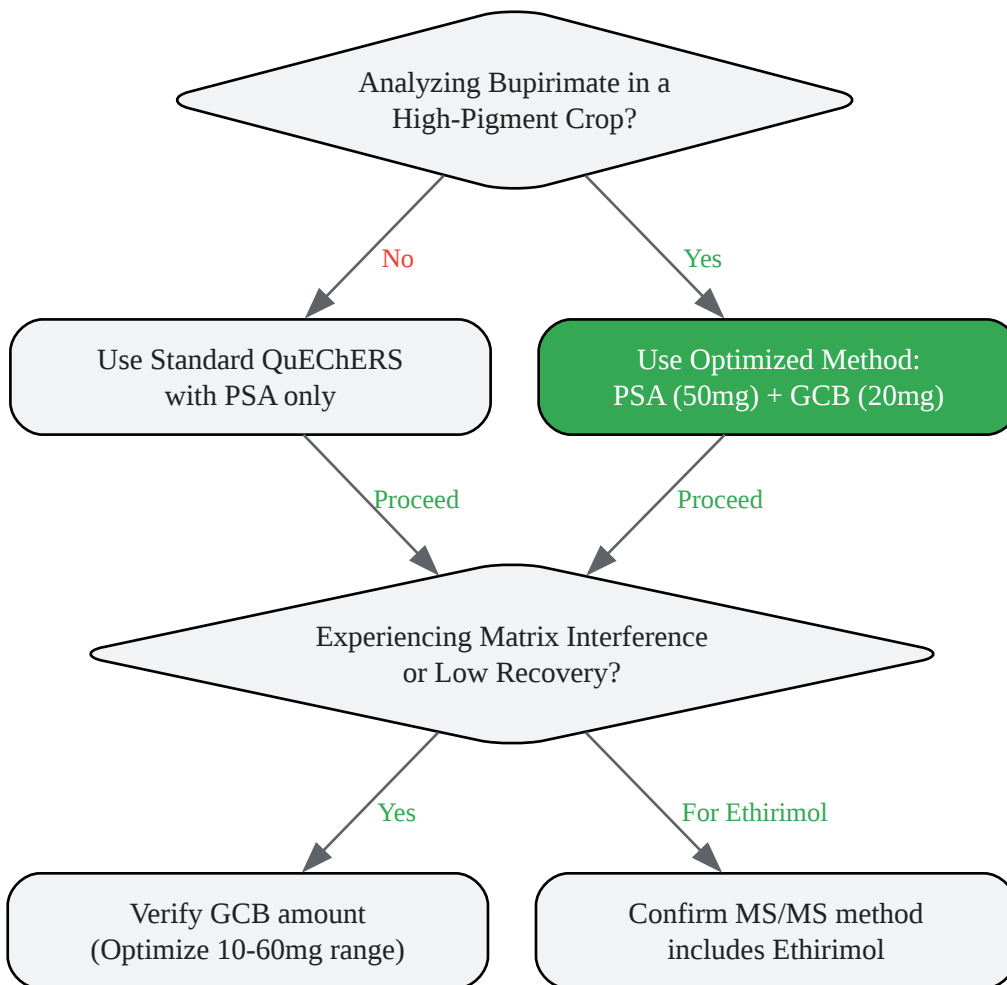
Analyzing Bupirimate in a High-Pigment Crop?

No

Yes

Use Standard QuEChERS with PSA only

Use Optimized Method: PSA (50mg) + GCB (20mg)

Proceed

Proceed

Experiencing Matrix Interference or Low Recovery?

Yes

For Ethirimol

Verify GCB amount (Optimize 10-60mg range)

Confirm MS/MS method includes Ethirimol